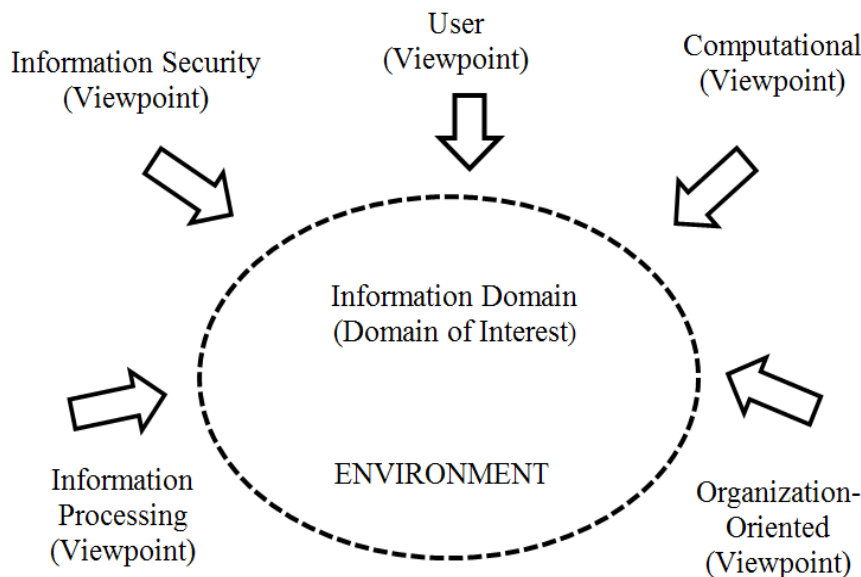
Information Security (Viewpoint)

User (Viewpoint)

Computational (Viewpoint)

Information Domain (Domain of Interest)

ENVIRONMENT

Information Processing (Viewpoint)

Organization-Oriented (Viewpoint)